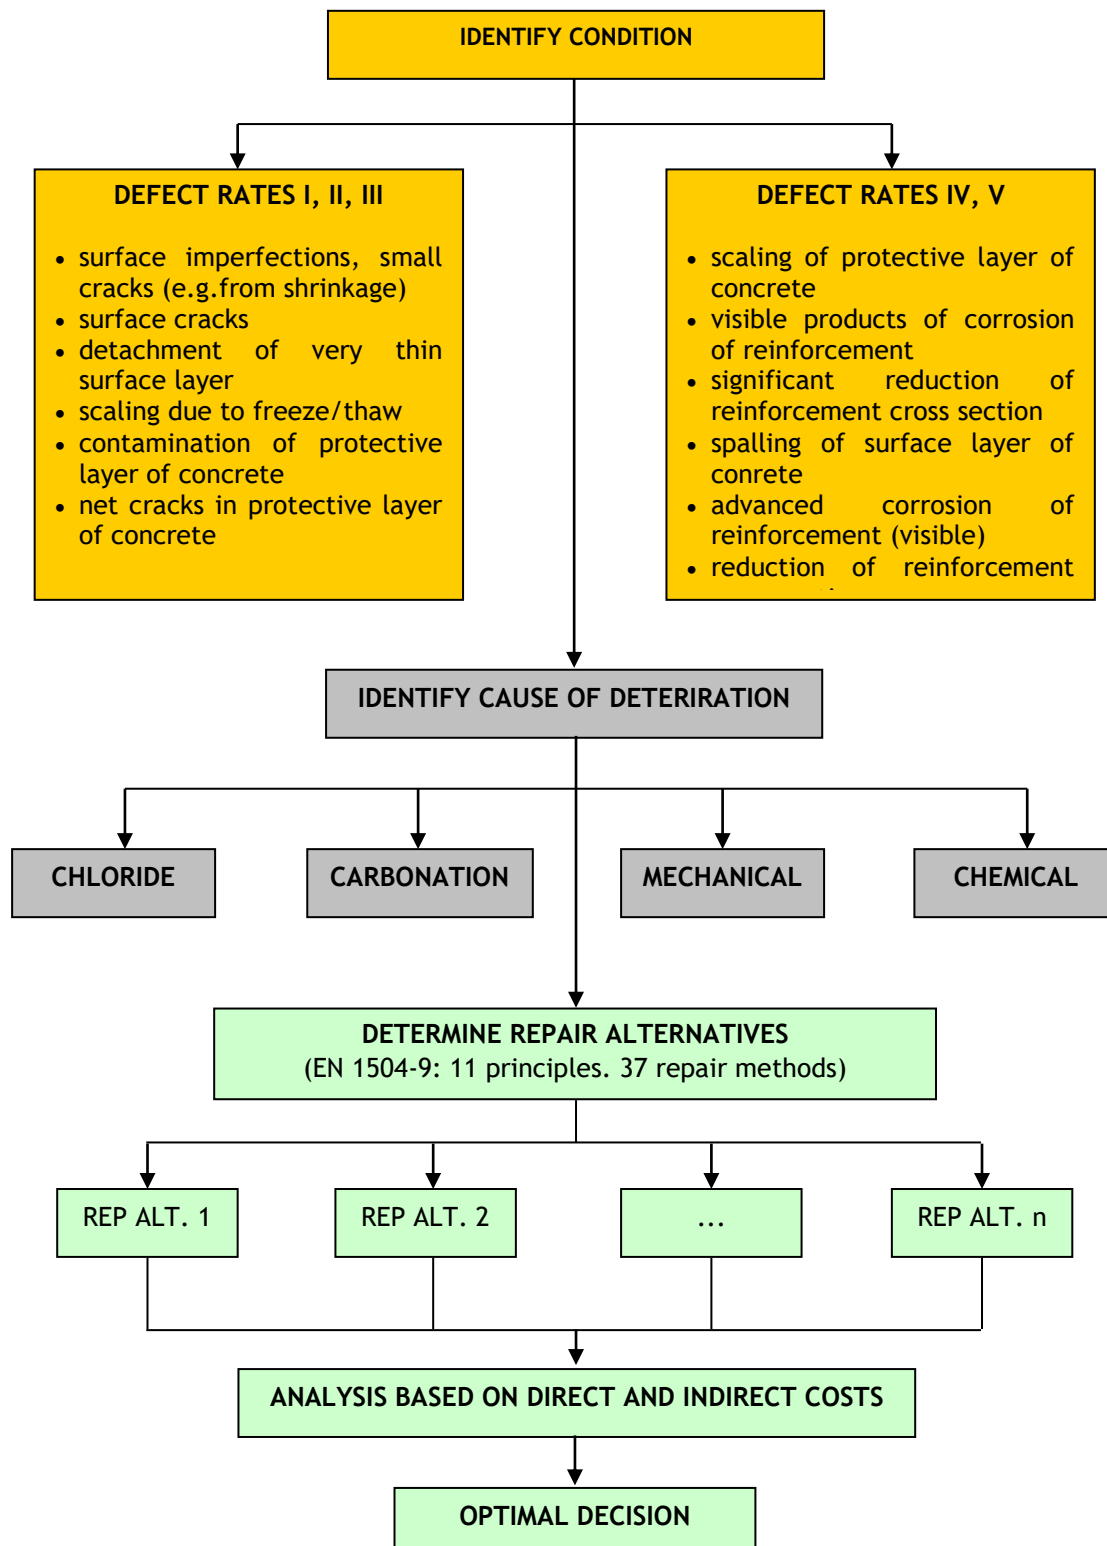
IDENTIFY CONDITION

DEFECT RATES I, II, III

- surface imperfections, small cracks (e.g.from shrinkage)
- surface cracks
- detachment of very thin surface layer
- scaling due to freeze/thaw
- contamination of protective layer of concrete
- net cracks in protective layer of concrete

DEFECT RATES IV, V

- scaling of protective layer of concrete
- visible products of corrosion of reinforcement
- significant reduction of reinforcement cross section
- spalling of surface layer of conrete
- advanced corrosion of reinforcement (visible)
- reduction of reinforcement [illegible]

IDENTIFY CAUSE OF DETERIRATION

CHLORIDE

CARBONATION

MECHANICAL

CHEMICAL

DETERMINE REPAIR ALTERNATIVES
(EN 1504-9: 11 principles. 37 repair methods)

REP ALT. 1

REP ALT. 2

...

REP ALT. n

ANALYSIS BASED ON DIRECT AND INDIRECT COSTS

OPTIMAL DECISION